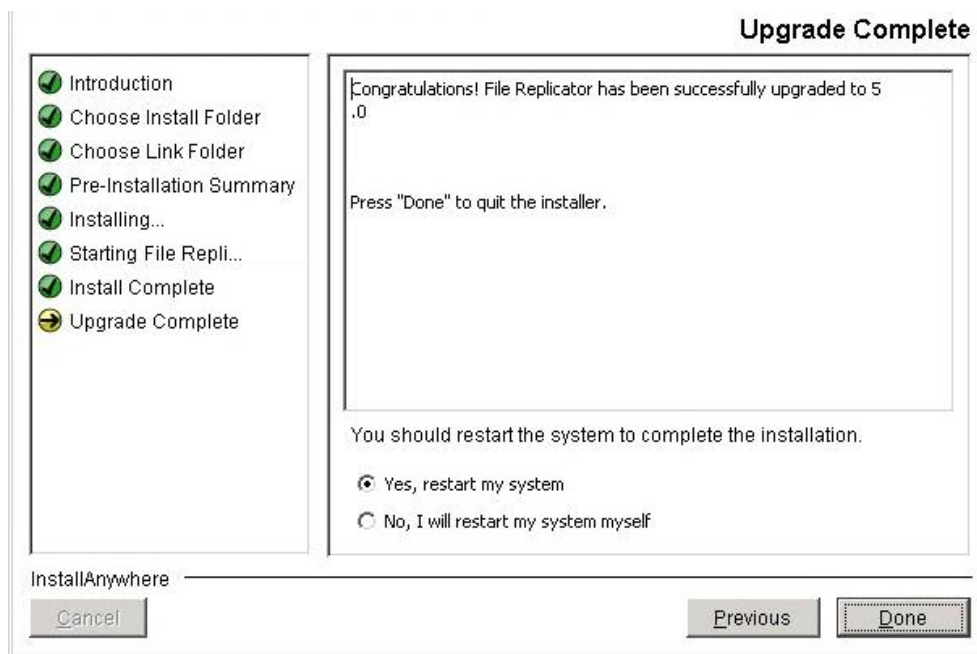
Upgrade Complete

Introduction
Choose Install Folder
Choose Link Folder
Pre-Installation Summary
Installing...
Starting File Repli...
Install Complete
Upgrade Complete

Congratulations! File Replicator has been successfully upgraded to 5 .0

Press "Done" to quit the installer.

You should restart the system to complete the installation.

Yes, restart my system

No, I will restart my system myself

InstallAnywhere

Cancel

Previous

Done